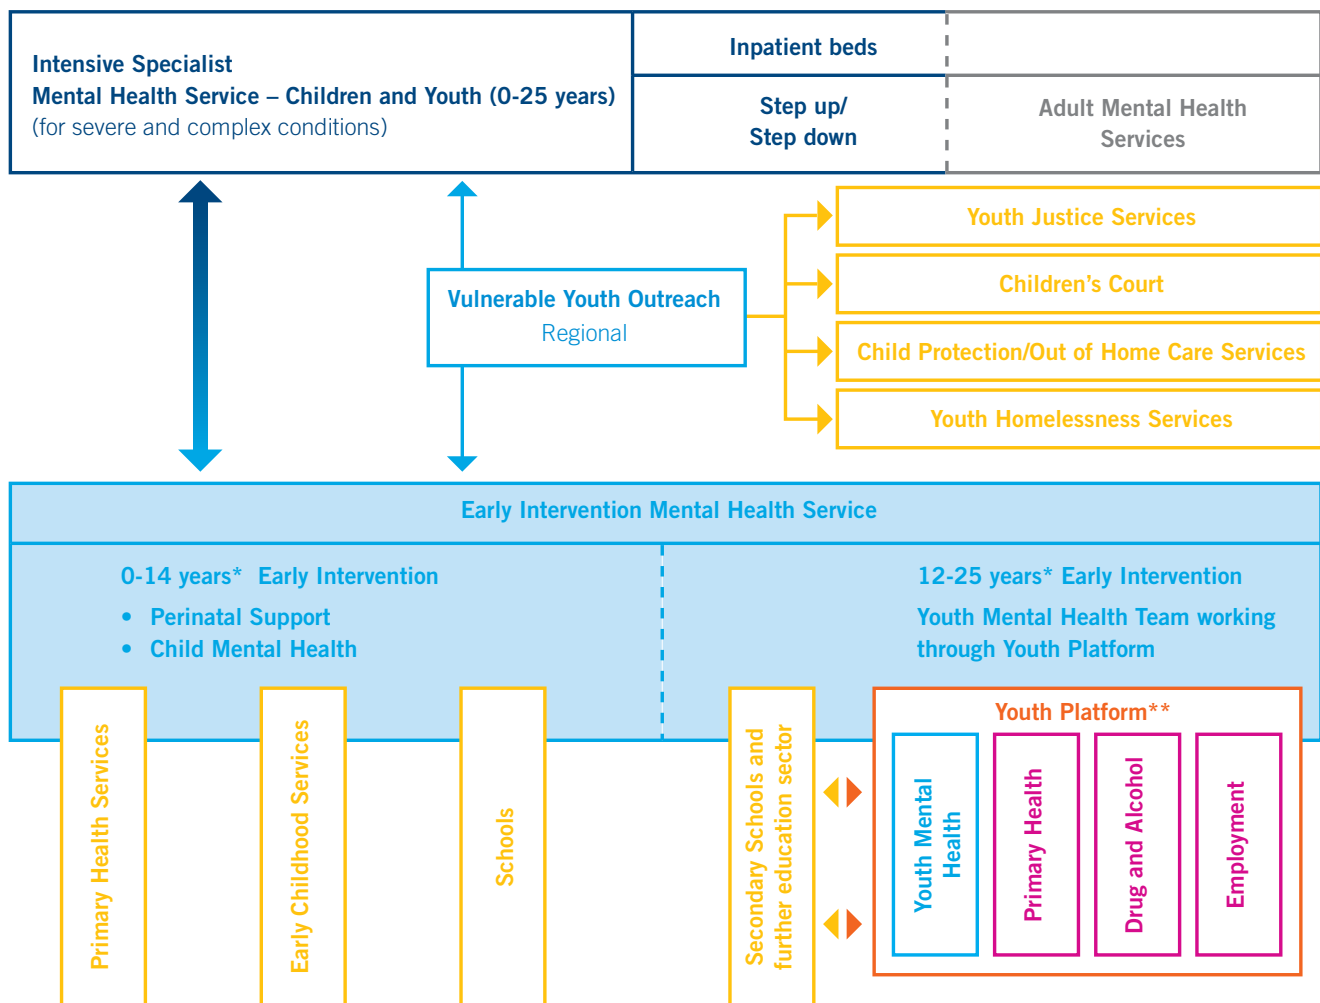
Intensive Specialist
Mental Health Service – Children and Youth (0-25 years)
(for severe and complex conditions)

Inpatient beds

Step up/
Step down

Adult Mental Health Services

Youth Justice Services

Children's Court

Child Protection/Out of Home Care Services

Youth Homelessness Services

Vulnerable Youth Outreach
Regional

Early Intervention Mental Health Service

0-14 years* Early Intervention
• Perinatal Support
• Child Mental Health

12-25 years* Early Intervention
Youth Mental Health Team working through Youth Platform

Primary Health Services

Early Childhood Services

Schools

Secondary Schools and further education sector

Youth Platform**

Youth Mental Health

Primary Health

Drug and Alcohol

Employment